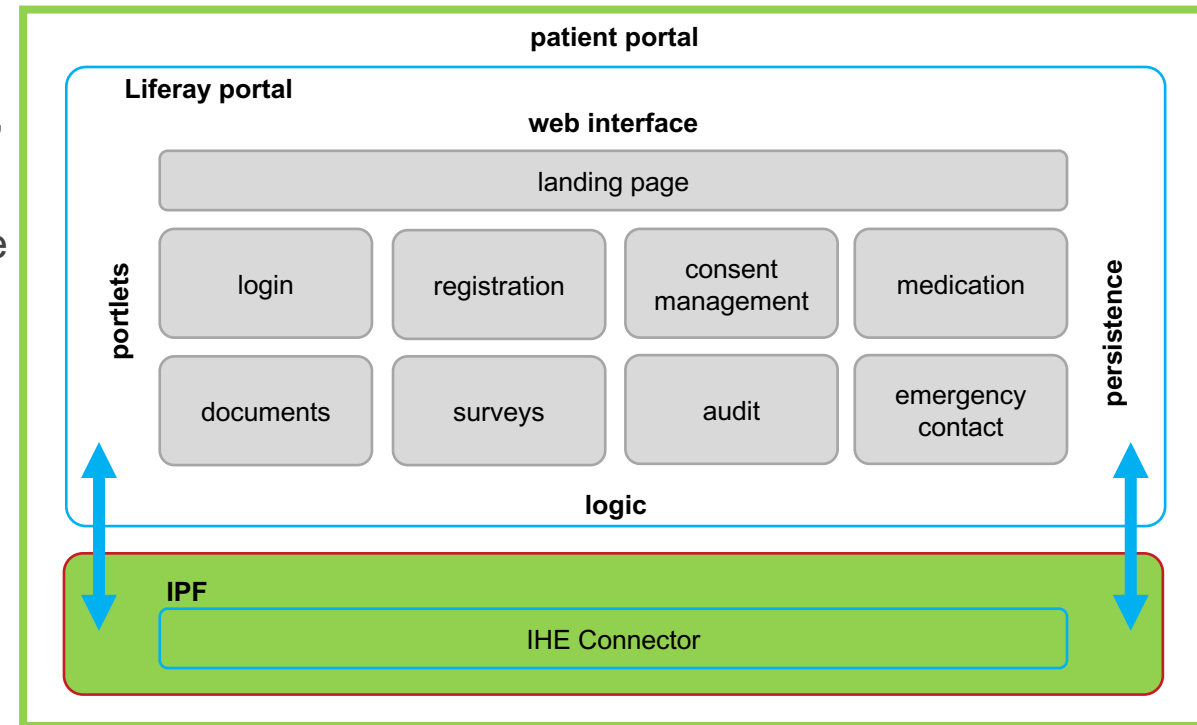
patient portal

Liferay portal

web interface

landing page

portlets

login

registration

consent management

medication

persistence

documents

surveys

audit

emergency contact

logic

IPF

IHE Connector